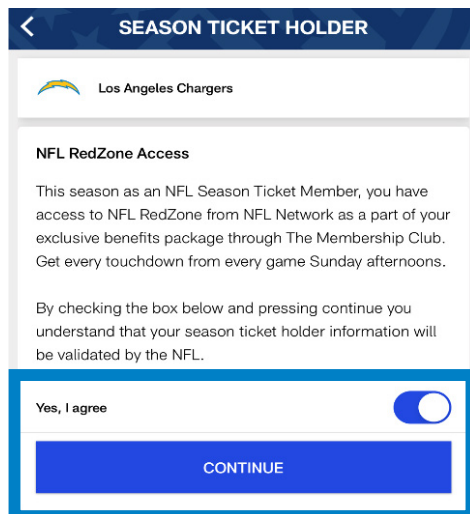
SEASON TICKET HOLDER

Los Angeles Chargers

NFL RedZone Access

This season as an NFL Season Ticket Member, you have access to NFL RedZone from NFL Network as a part of your exclusive benefits package through The Membership Club. Get every touchdown from every game Sunday afternoons.

By checking the box below and pressing continue you understand that your season ticket holder information will be validated by the NFL.

Yes, I agree

CONTINUE